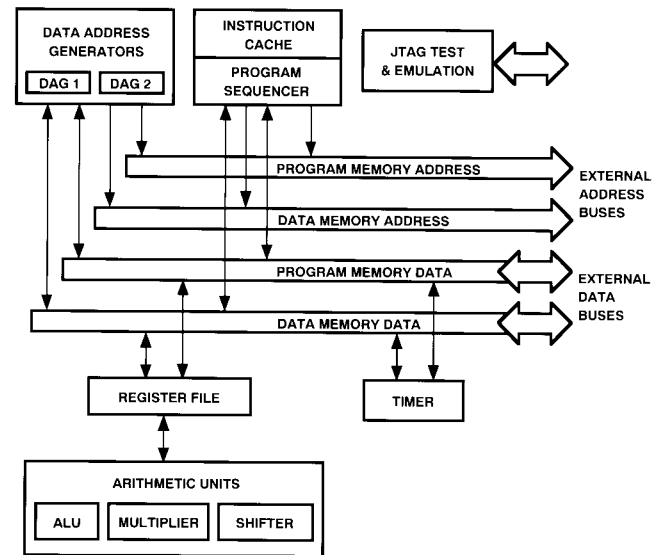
DATA ADDRESS GENERATORS

DAG 1

DAG 2

INSTRUCTION CACHE

PROGRAM SEQUENCER

JTAG TEST & EMULATION

PROGRAM MEMORY ADDRESS

DATA MEMORY ADDRESS

EXTERNAL ADDRESS BUSES

PROGRAM MEMORY DATA

DATA MEMORY DATA

EXTERNAL DATA BUSES

REGISTER FILE

TIMER

ARITHMETIC UNITS

ALU

MULTIPLIER

SHIFTER